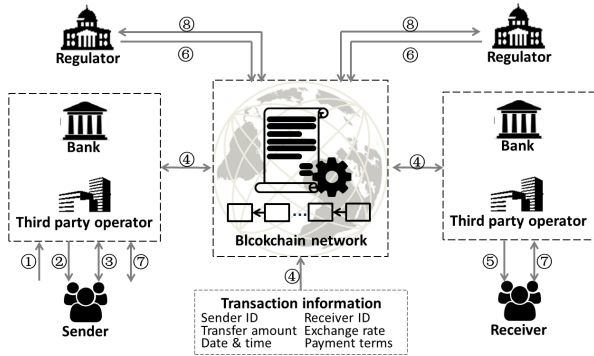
⑧
⑥
Regulator

⑧
⑥
Regulator

Bank
Third party operator
① ② ③ ⑦
Sender

④

Blcokchain network

④

Bank
Third party operator
⑤ ⑦
Receiver

④
Transaction information
Sender ID
Receiver ID
Transfer amount
Exchange rate
Date & time
Payment terms